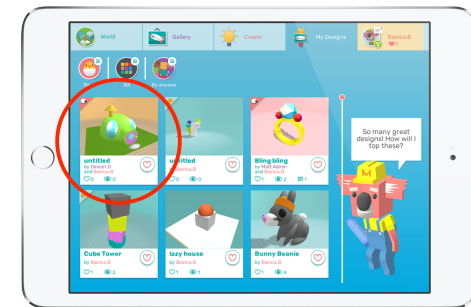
World
Gallery
Create
My Designs
Bianca.B
All
By anyone
untitled
by Dinesh.D and Bianca.B
0 0
untitled
by Bianca.B
0 0
Bling bling
by Matt Admin and Bianca.B
1 2 1
Cube Tower
by Bianca.B
1 2
lazy house
by Bianca.B
1 1
Bunny Beanie
by Bianca.B
1 4
So many great designs! How will I top these?
M